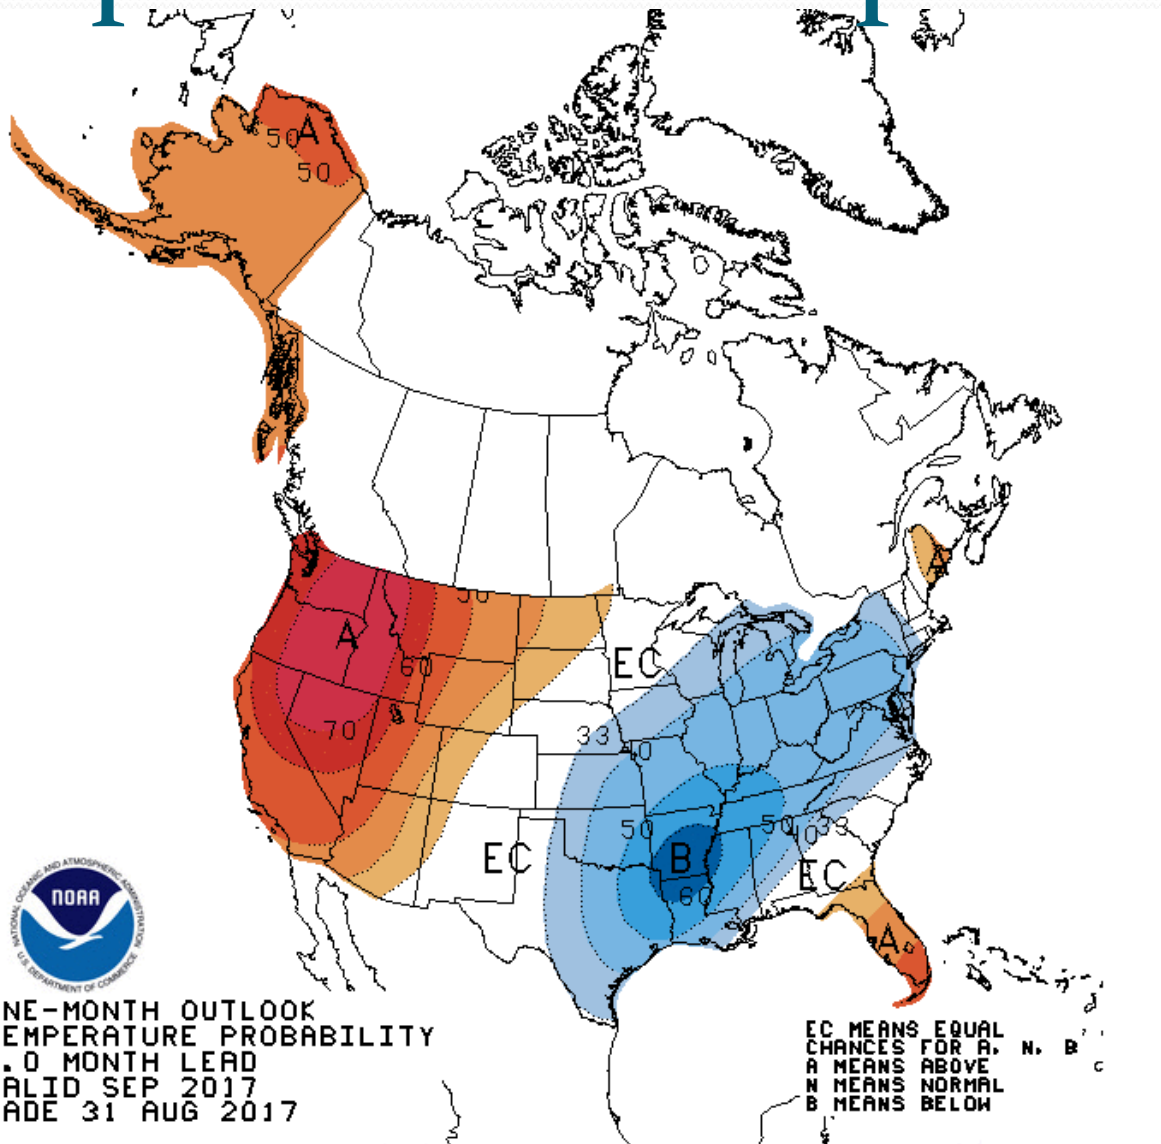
50 A
50
A
50
60
70
EC
33
40
50
B
60
50
40
33
EC
EC
A
A
NOAA
NATIONAL OCEANIC AND ATMOSPHERIC ADMINISTRATION
U.S. DEPARTMENT OF COMMERCE
NE-MONTH OUTLOOK
EMPERATURE PROBABILITY
.0 MONTH LEAD
ALID SEP 2017
ADE 31 AUG 2017
EC MEANS EQUAL
CHANCES FOR A, N, B
A MEANS ABOVE
N MEANS NORMAL
B MEANS BELOW